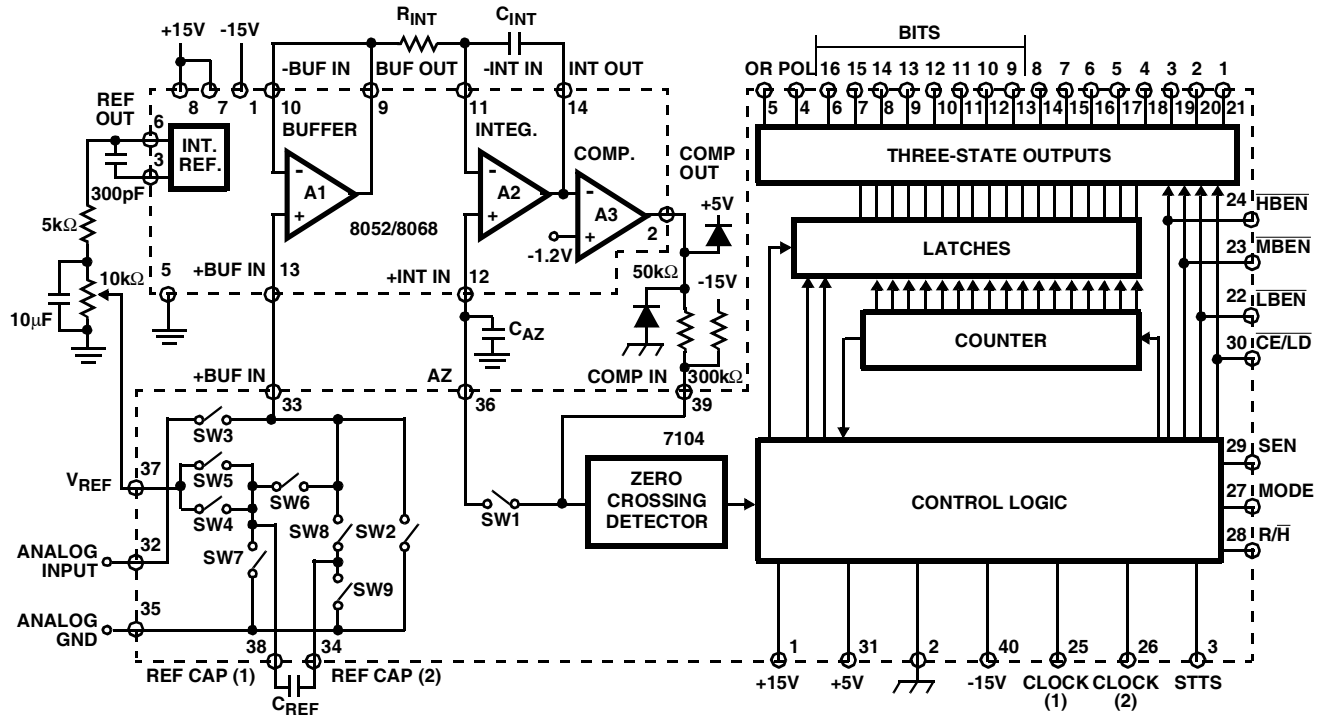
+15V -15V
$R_{INT}$ $C_{INT}$
-BUF IN BUF OUT -INT IN INT OUT
8 7 1 10 9 11 14
REF OUT
6
3
INT. REF.
300pF
5kΩ
10kΩ
10µF
5
BUFFER
A1
8052/8068
+BUF IN 13
INTEG.
A2
-1.2V
+INT IN 12
COMP.
A3
2
COMP OUT
+5V
50kΩ
-15V
$C_{AZ}$
COMP IN
300kΩ
+BUF IN
33
AZ
36
39
7104
SW3
$V_{REF}$ 37
SW5
SW6
SW4
SW8 SW2
SW7
SW9
ANALOG INPUT 32
ANALOG GND 35
38 34
REF CAP (1) REF CAP (2)
$C_{REF}$
SW1
ZERO CROSSING DETECTOR
BITS
OR POL 16 15 14 13 12 11 10 9 8 7 6 5 4 3 2 1
5 4 6 7 8 9 10 11 12 13 14 15 16 17 18 19 20 21
THREE-STATE OUTPUTS
LATCHES
COUNTER
24 $\overline{HBEN}$
23 $\overline{MBEN}$
22 $\overline{LBEN}$
30 $\overline{CE/LD}$
29 SEN
27 MODE
28 R/$\overline{H}$
CONTROL LOGIC
1 31 2 40 25 26 3
+15V +5V -15V CLOCK (1) CLOCK (2) STTS